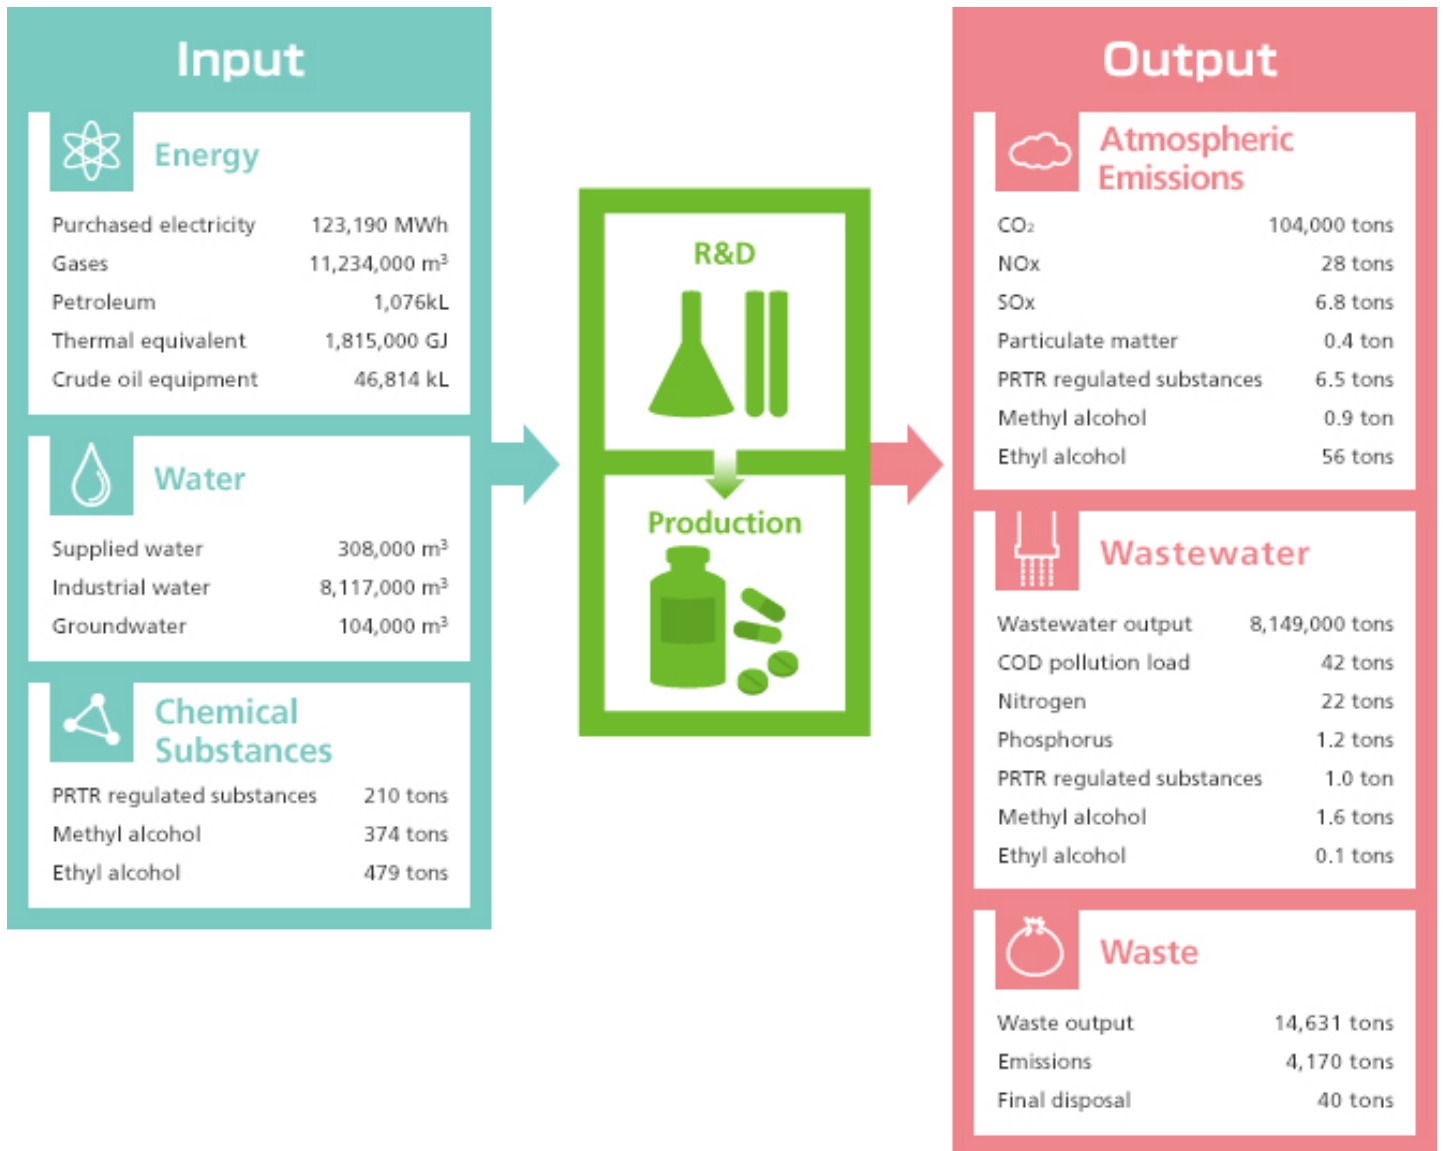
Input

Energy

| | |
|---|---|
| Purchased electricity | 123,190 MWh |
| Gases | 11,234,000 $m^3$ |
| Petroleum | 1,076kL |
| Thermal equivalent | 1,815,000 GJ |
| Crude oil equipment | 46,814 kL |

Water

| | |
|---|---|
| Supplied water | 308,000 $m^3$ |
| Industrial water | 8,117,000 $m^3$ |
| Groundwater | 104,000 $m^3$ |

Chemical Substances

| | |
|---|---|
| PRTR regulated substances | 210 tons |
| Methyl alcohol | 374 tons |
| Ethyl alcohol | 479 tons |

R&D

Production

Output

Atmospheric Emissions

| | |
|---|---|
| $CO_2$ | 104,000 tons |
| NOx | 28 tons |
| SOx | 6.8 tons |
| Particulate matter | 0.4 ton |
| PRTR regulated substances | 6.5 tons |
| Methyl alcohol | 0.9 ton |
| Ethyl alcohol | 56 tons |

Wastewater

| | |
|---|---|
| Wastewater output | 8,149,000 tons |
| COD pollution load | 42 tons |
| Nitrogen | 22 tons |
| Phosphorus | 1.2 tons |
| PRTR regulated substances | 1.0 ton |
| Methyl alcohol | 1.6 tons |
| Ethyl alcohol | 0.1 tons |

Waste

| | |
|---|---|
| Waste output | 14,631 tons |
| Emissions | 4,170 tons |
| Final disposal | 40 tons |